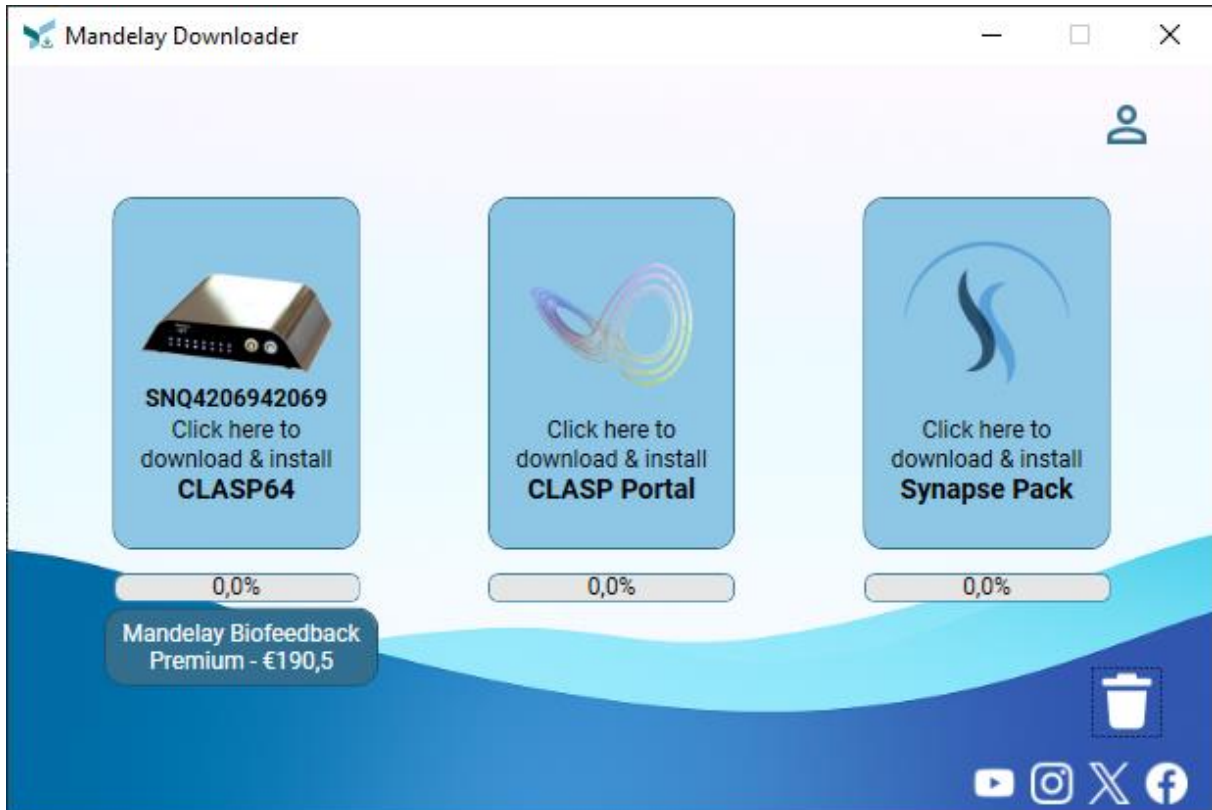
Mandelay Downloader

SNQ4206942069
Click here to download & install
CLASP64

Click here to download & install
CLASP Portal

Click here to download & install
Synapse Pack

0,0%

0,0%

0,0%

Mandelay Biofeedback Premium - €190,5